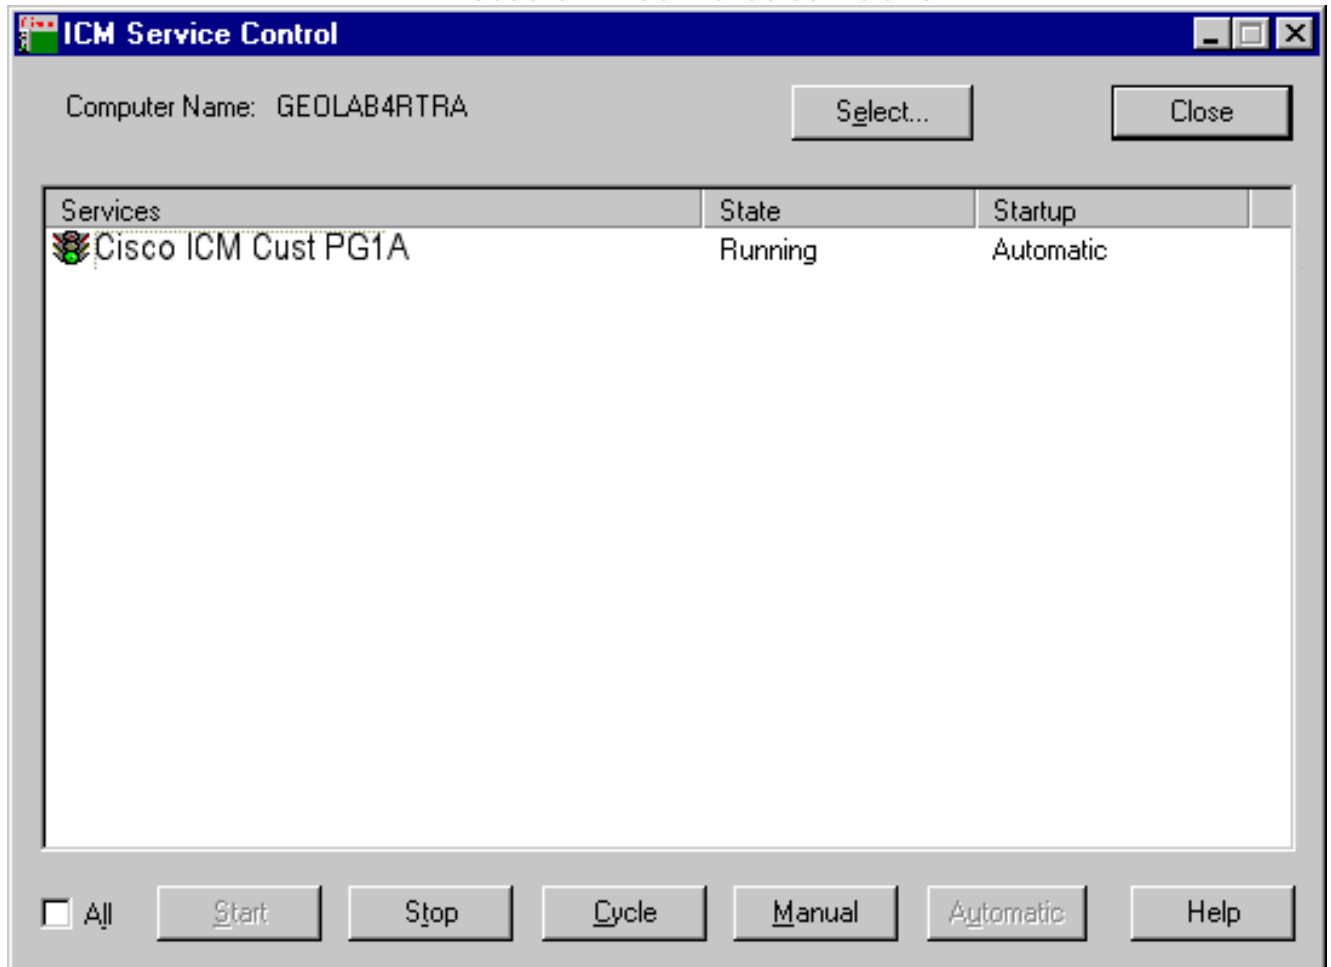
ICM Service Control

Computer Name: GEOLAB4RTRA

Select...

Close

| Services | State | Startup |
|---|---|---|
| Cisco ICM Cust PG1A | Running | Automatic |

All

Start

Stop

Cycle

Manual

Automatic

Help